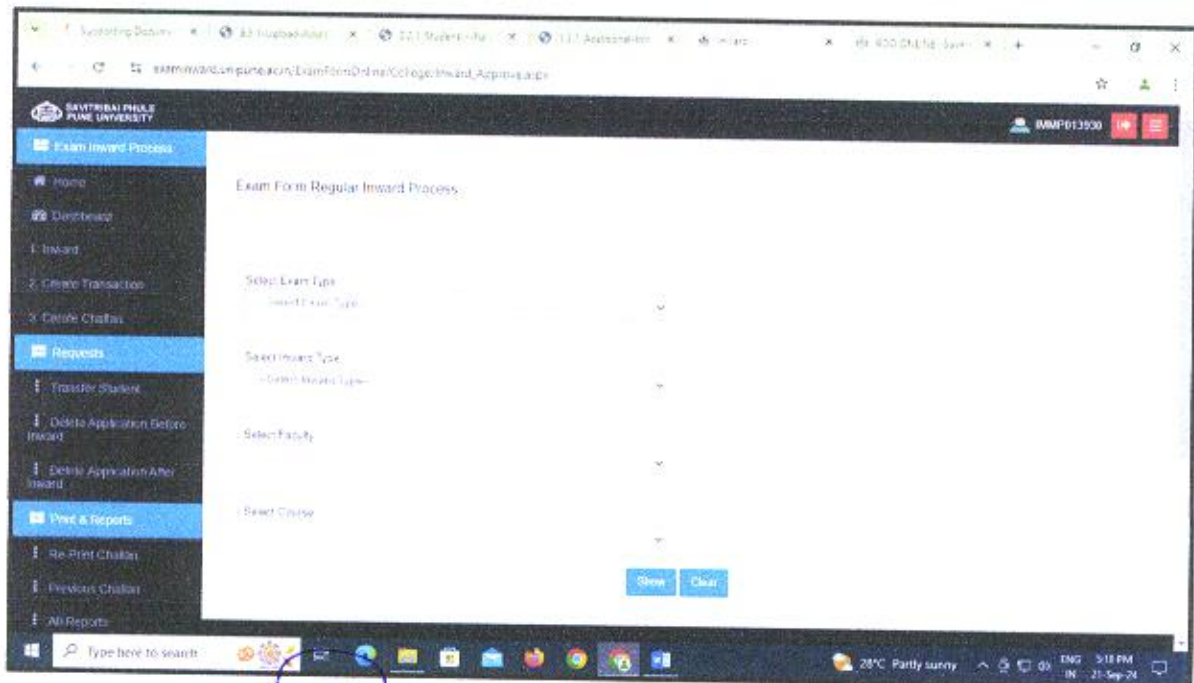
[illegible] × | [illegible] × | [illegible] × | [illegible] × | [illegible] × | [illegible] × | +

examinward.unipune.ac.in/ExamFormOnline/College/Inward_Admin.aspx

SAVITRIBAI PHULE PUNE UNIVERSITY

IMMP013930

Exam Inward Process

Home

Dashboard

1. Inward

2. Create Transaction

3. Create Challan

Requests

Transfer Student

Delete Application Before Inward

Delete Application After Inward

Print & Reports

Re-Print Challan

Previous Challan

All Reports

Exam Form Regular Inward Process

Select Exam Type

--Select Exam Type--

Select Inward Type

--Select Inward Type--

Select Faculty

Select Course

Show Clear

Type here to search

28°C Partly sunny ENG IN 5:18 PM 21-Sep-24